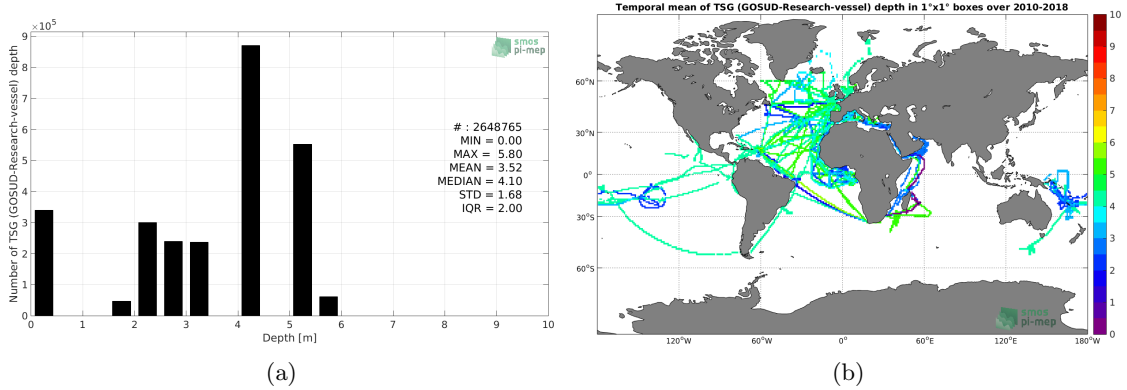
$\times10^5$

smos
pi-mep

Number of TSG (GOSUD-Research-vessel) depth

0
1
2
3
4
5
6
7
8

# : 2648765
MIN = 0.00
MAX = 5.80
MEAN = 3.52
MEDIAN = 4.10
STD = 1.68
IQR = 2.00

0 1 2 3 4 5 6 7 8 9 10
Depth [m]

(a)

Temporal mean of TSG (GOSUD-Research-vessel) depth in 1°x1° boxes over 2010-2018

60°N
30°N
0°
30°S
60°S

120°W 60°W 0° 60°E 120°E 180°W

10
9
8
7
6
5
4
3
2
1
0

smos
pi-mep

(b)